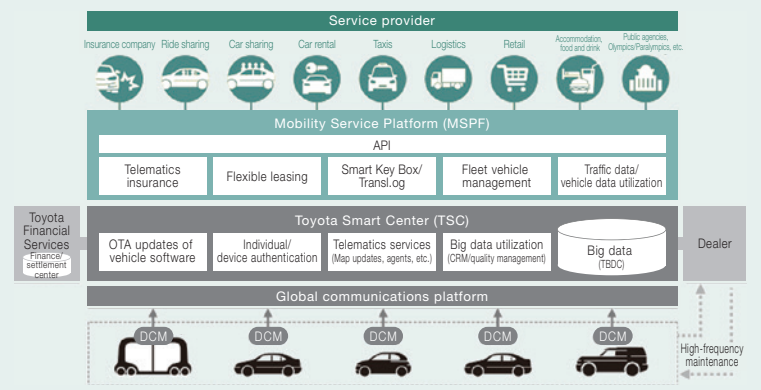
Service provider

Insurance company
Ride sharing
Car sharing
Car rental
Taxis
Logistics
Retail
Accommodation, food and drink
Public agencies, Olympics/Paralympics, etc.

Mobility Service Platform (MSPF)

API

Telematics insurance
Flexible leasing
Smart Key Box/ Transl.og
Fleet vehicle management
Traffic data/ vehicle data utilization

Toyota Financial Services
Finance/ settlement center

Toyota Smart Center (TSC)

OTA updates of vehicle software
Individual/ device authentication
Telematics services (Map updates, agents, etc.)
Big data utilization (CRM/quality management)
Big data (TBDC)

Dealer

Global communications platform

DCM
DCM
DCM
DCM
DCM

High-frequency maintenance